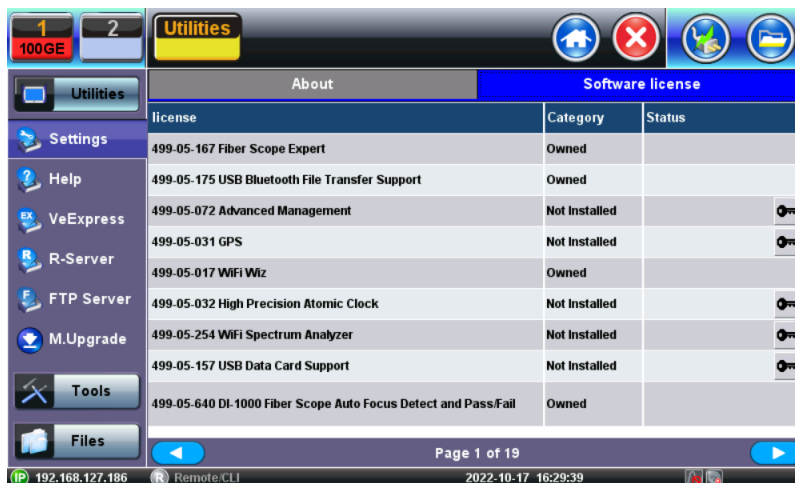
1
100GE
2
Utilities

Utilities
Settings
Help
VeExpress
R-Server
FTP Server
M.Upgrade
Tools
Files

About
Software license

| license | Category | Status |
|---|---|---|
| 499-05-167 Fiber Scope Expert | Owned | |
| 499-05-175 USB Bluetooth File Transfer Support | Owned | |
| 499-05-072 Advanced Management | Not Installed | |
| 499-05-031 GPS | Not Installed | |
| 499-05-017 WiFi Wiz | Owned | |
| 499-05-032 High Precision Atomic Clock | Not Installed | |
| 499-05-254 WiFi Spectrum Analyzer | Not Installed | |
| 499-05-157 USB Data Card Support | Not Installed | |
| 499-05-640 DI-1000 Fiber Scope Auto Focus Detect and Pass/Fail | Owned | |

Page 1 of 19

IP 192.168.127.186
R Remote/CLI
2022-10-17 16:29:39